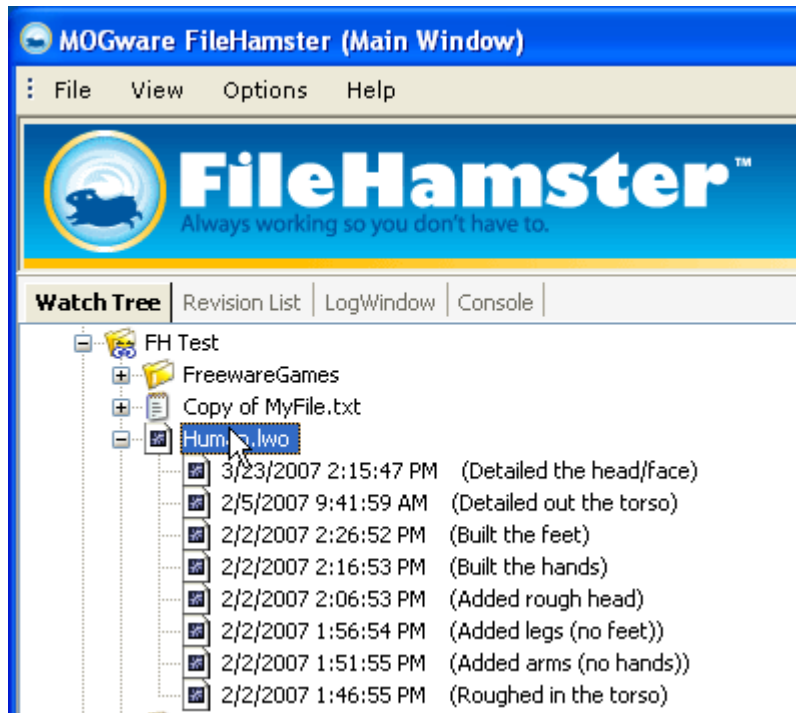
MOGware FileHamster (Main Window)

File View Options Help

FileHamster™
Always working so you don't have to.

Watch Tree | Revision List | LogWindow | Console

FH Test
FreewareGames
Copy of MyFile.txt
Hum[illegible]o.lwo
3/23/2007 2:15:47 PM (Detailed the head/face)
2/5/2007 9:41:59 AM (Detailed out the torso)
2/2/2007 2:26:52 PM (Built the feet)
2/2/2007 2:16:53 PM (Built the hands)
2/2/2007 2:06:53 PM (Added rough head)
2/2/2007 1:56:54 PM (Added legs (no feet))
2/2/2007 1:51:55 PM (Added arms (no hands))
2/2/2007 1:46:55 PM (Roughed in the torso)